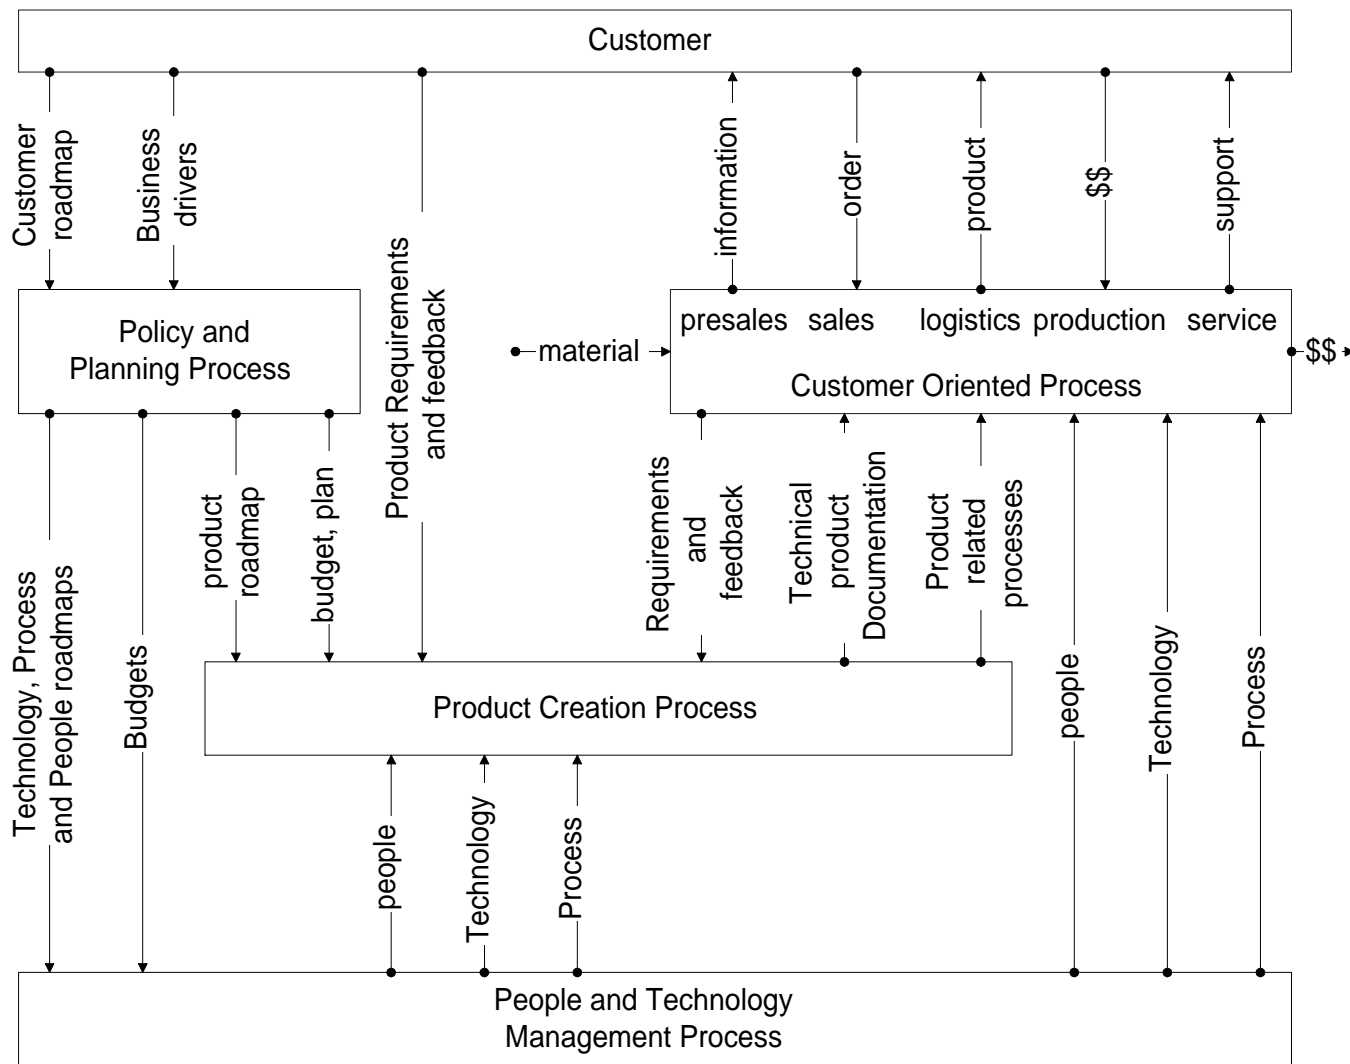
Customer

Customer roadmap

Business drivers

Product Requirements and feedback

information

order

product

$$

support

Policy and Planning Process

material

presales sales logistics production service

$$

Customer Oriented Process

Technology, Process and People roadmaps

Budgets

product roadmap

budget, plan

Requirements and feedback

Technical product Documentation

Product related processes

people

Technology

Process

Product Creation Process

people

Technology

Process

People and Technology Management Process